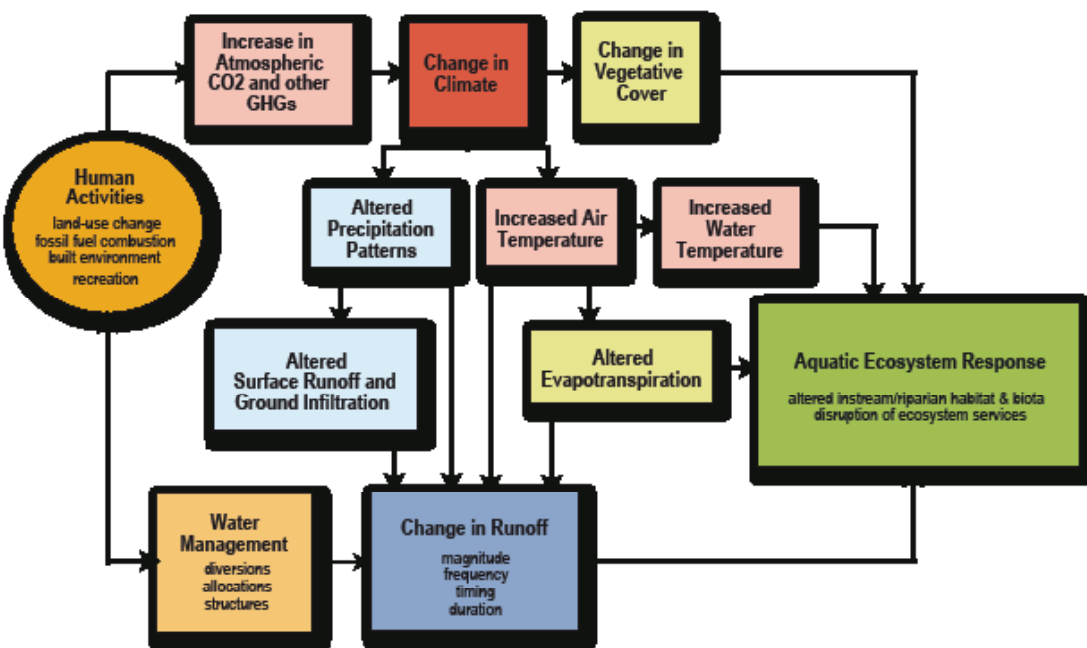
Increase in Atmospheric CO2 and other GHGs

Change in Climate

Change in Vegetative Cover

Human Activities
land-use change
fossil fuel combustion
built environment
recreation

Altered Precipitation Patterns

Increased Air Temperature

Increased Water Temperature

Altered Surface Runoff and Ground Infiltration

Altered Evapotranspiration

Aquatic Ecosystem Response
altered instream/riparian habitat & biota
disruption of ecosystem services

Water Management
diversions
allocations
structures

Change in Runoff
magnitude
frequency
timing
duration